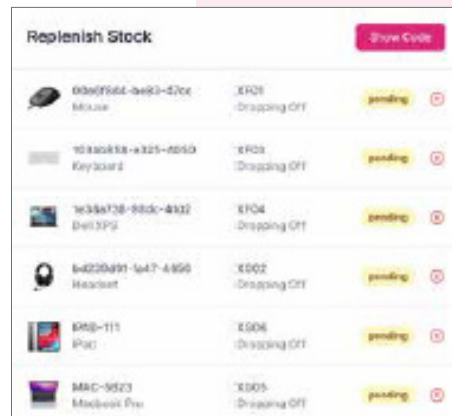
Replenish Stock

Show Code

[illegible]-4e83-67cc
Mouse
XF01
Dropping Off
pending

104ab658-a325-4b50
Keyboard
XF03
Dropping Off
pending

1e38a738-98dc-4fd2
Dell XPS
XF04
Dropping Off
pending

bd228d91-1a47-4490
Headset
X002
Dropping Off
pending

IPAD-111
iPad
X006
Dropping Off
pending

MAC-5623
Macbook Pro
X005
Dropping Off
pending